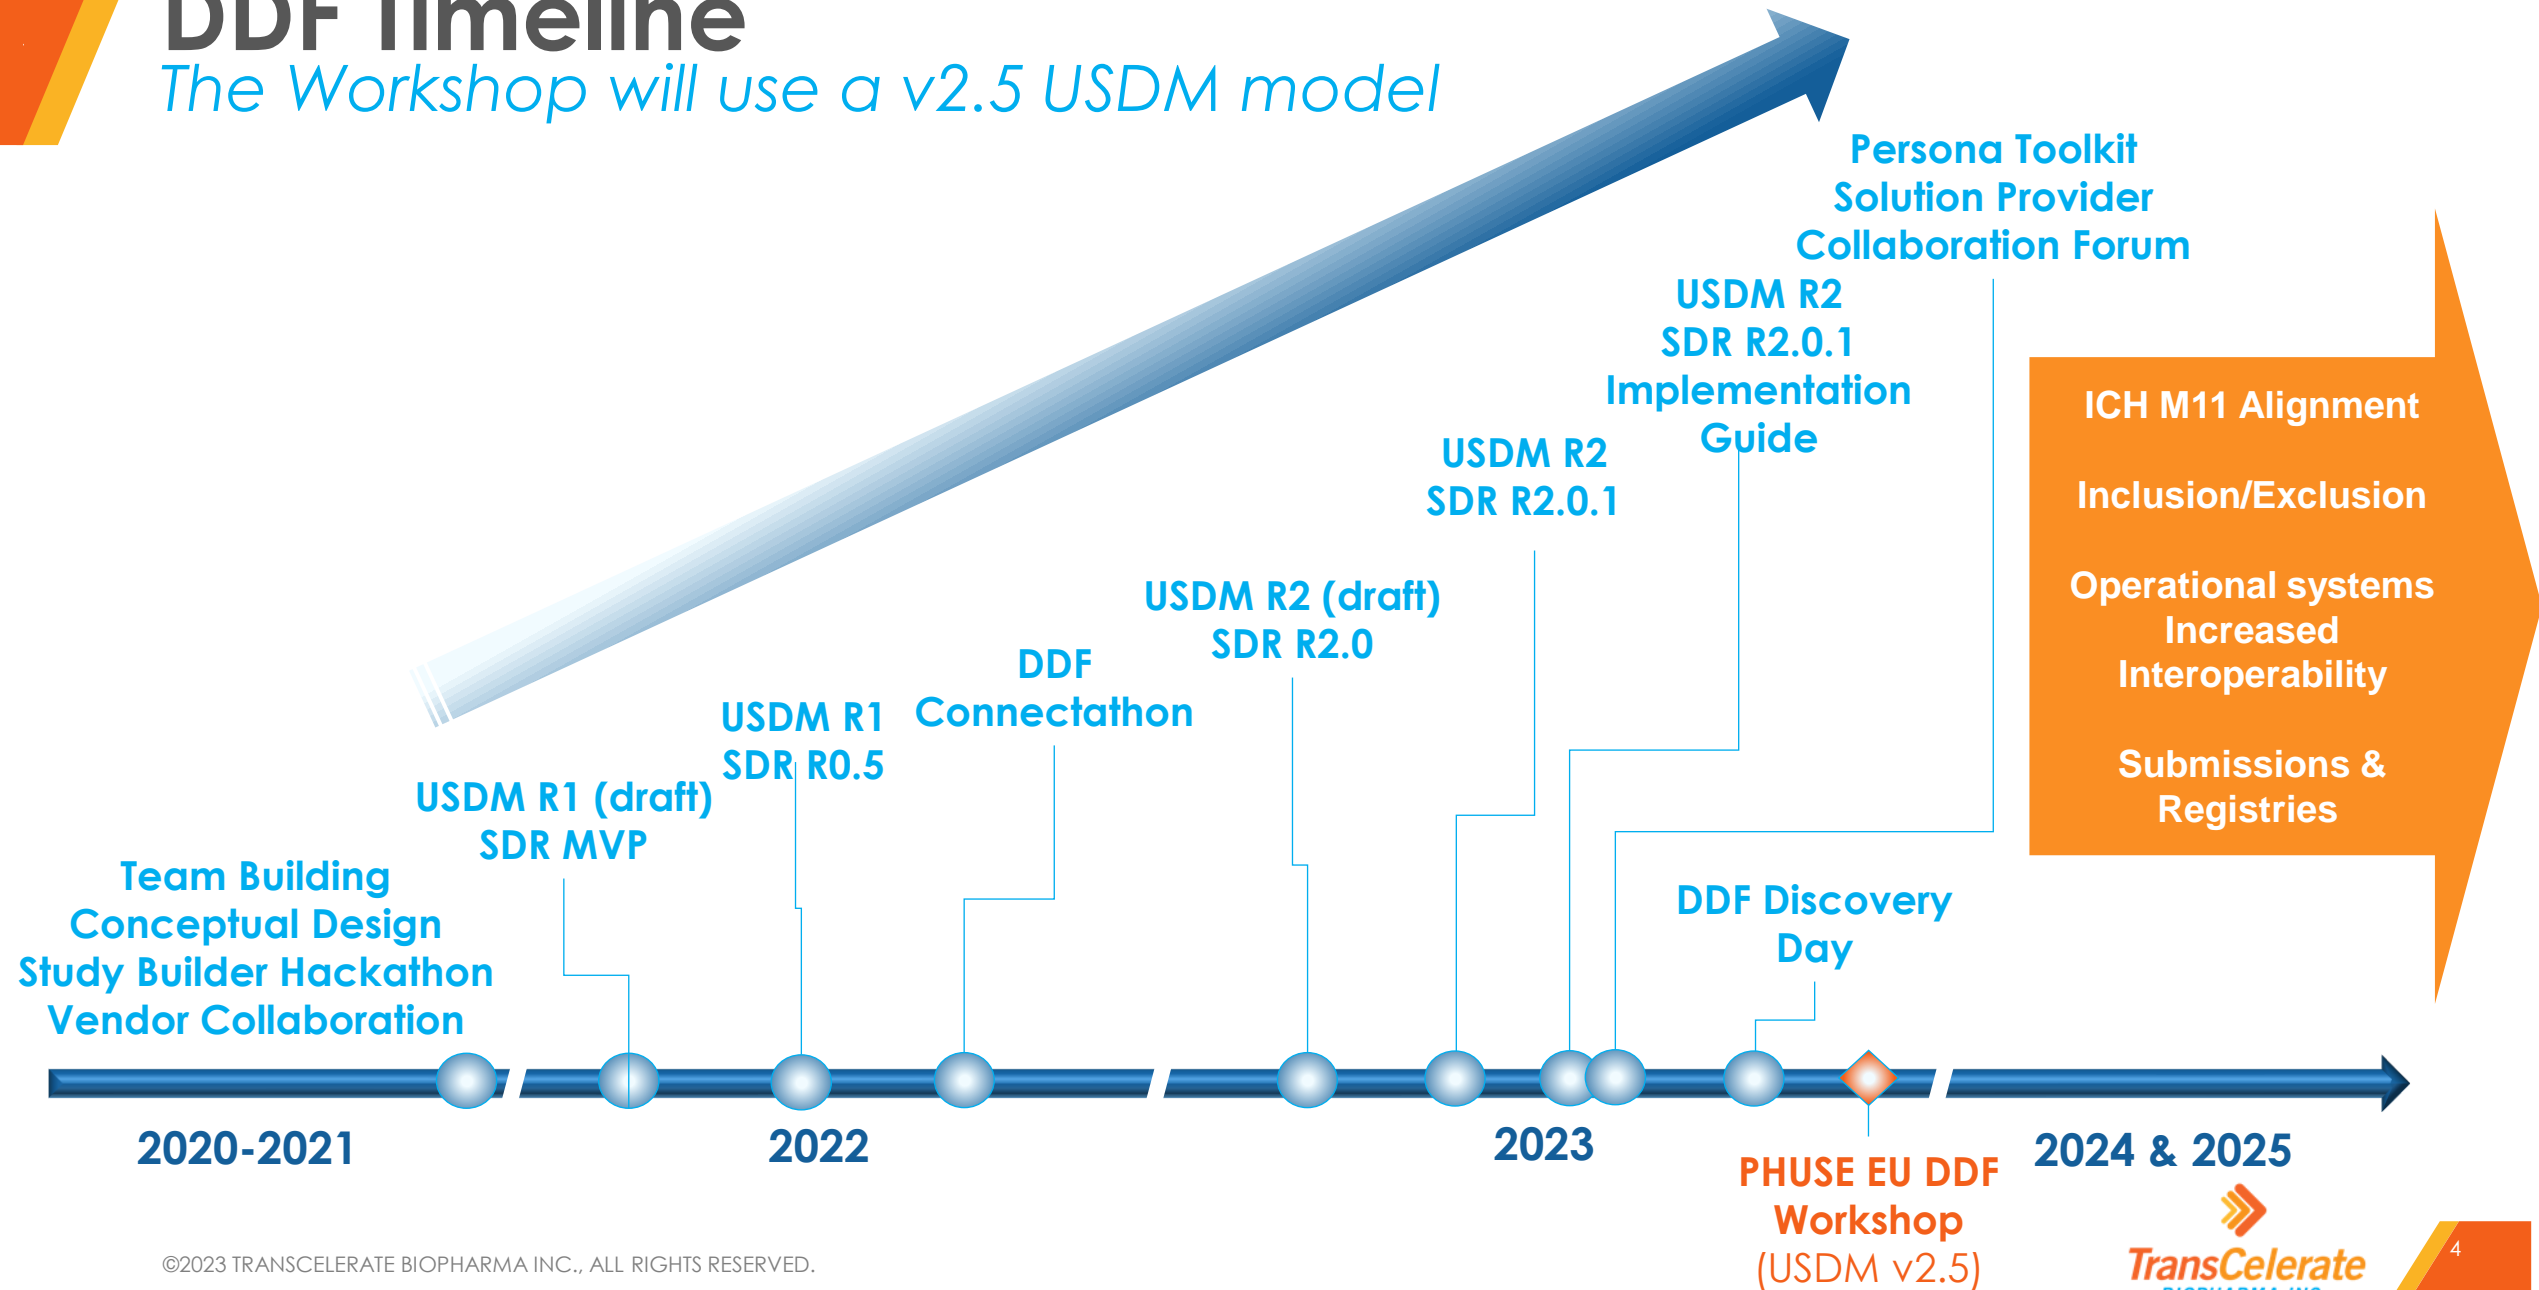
DDF Timeline

The Workshop will use a v2.5 USDM model

Persona Toolkit
Solution Provider
Collaboration Forum

USDM R2
SDR R2.0.1
Implementation Guide

USDM R2
SDR R2.0.1

USDM R2 (draft)
SDR R2.0

DDF
Connectathon

USDM R1
SDR R0.5

USDM R1 (draft)
SDR MVP

Team Building
Conceptual Design
Study Builder Hackathon
Vendor Collaboration

DDF Discovery Day

ICH M11 Alignment

Inclusion/Exclusion

Operational systems Increased Interoperability

Submissions & Registries

2020-2021

2022

2023

PHUSE EU DDF Workshop
(USDM v2.5)

2024 & 2025

©2023 TRANSCELERATE BIOPHARMA INC., ALL RIGHTS RESERVED.

TransCelerate

4